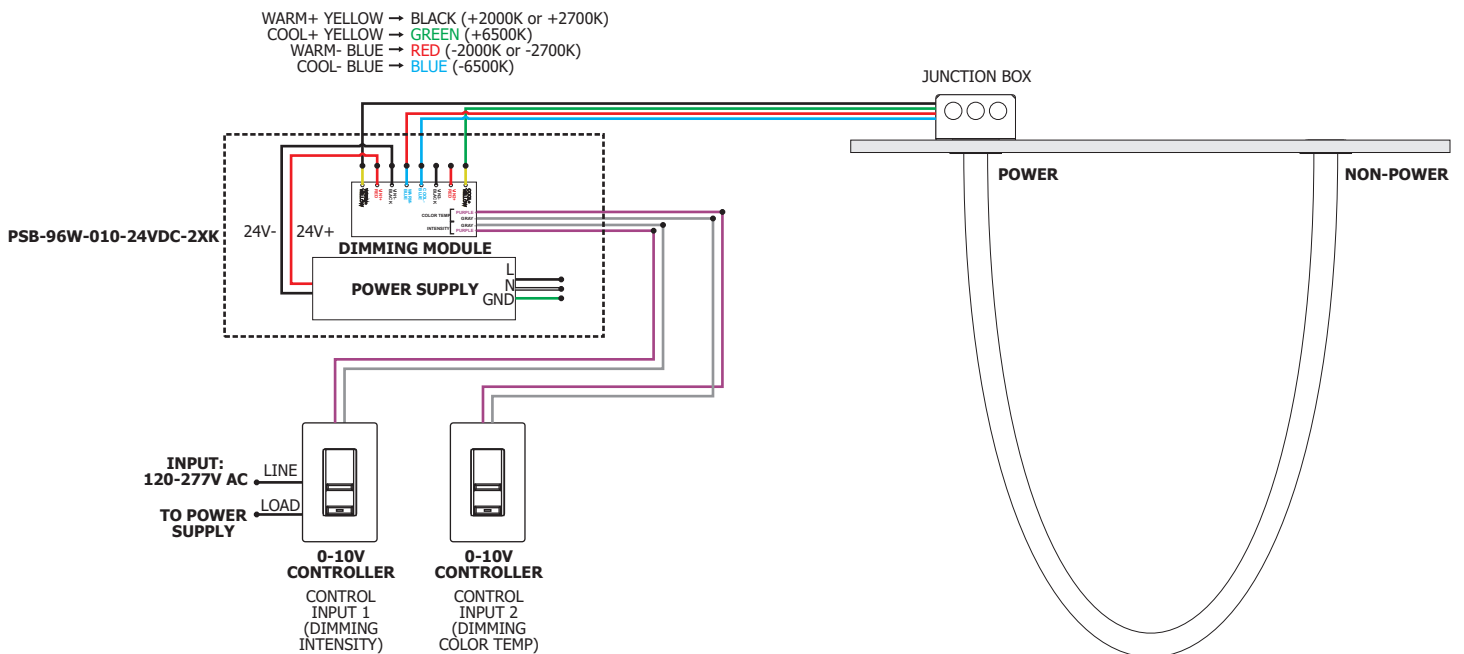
WARM+ YELLOW → BLACK (+2000K or +2700K)
COOL+ YELLOW → GREEN (+6500K)
WARM- BLUE → RED (-2000K or -2700K)
COOL- BLUE → BLUE (-6500K)

JUNCTION BOX

POWER

NON-POWER

PSB-96W-010-24VDC-2XK

24V-

24V+

COLOR TEMP

INTENSITY

PURPLE
GRAY
GRAY
PURPLE

DIMMING MODULE

POWER SUPPLY

L
N
GND

INPUT:
120-277V AC

LINE

LOAD

TO POWER SUPPLY

0-10V CONTROLLER

CONTROL INPUT 1 (DIMMING INTENSITY)

0-10V CONTROLLER

CONTROL INPUT 2 (DIMMING COLOR TEMP)